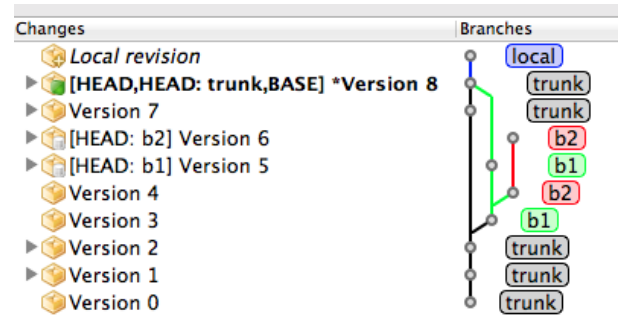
| Changes | Branches |
|---|---|
| Local revision | local |
| [HEAD,HEAD: trunk,BASE] *Version 8 | trunk |
| Version 7 | trunk |
| [HEAD: b2] Version 6 | b2 |
| [HEAD: b1] Version 5 | b1 |
| Version 4 | b2 |
| Version 3 | b1 |
| Version 2 | trunk |
| Version 1 | trunk |
| Version 0 | trunk |